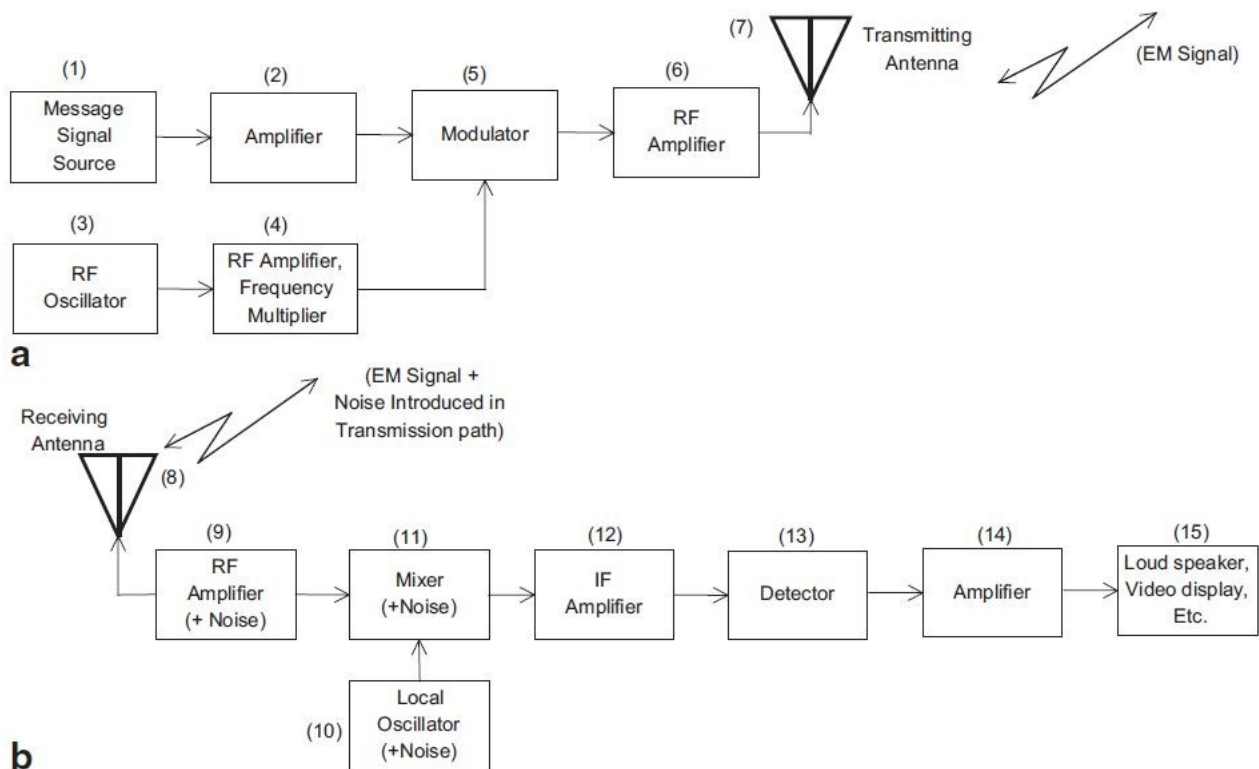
(1)
Message Signal Source

(2)
Amplifier

(5)
Modulator

(6)
RF Amplifier

(7)
Transmitting Antenna

(EM Signal)

(3)
RF Oscillator

(4)
RF Amplifier, Frequency Multiplier

a

(EM Signal + Noise Introduced in Transmission path)

Receiving Antenna

(8)

(9)
RF Amplifier (+ Noise)

(11)
Mixer (+Noise)

(12)
IF Amplifier

(13)
Detector

(14)
Amplifier

(15)
Loud speaker, Video display, Etc.

(10)
Local Oscillator (+Noise)

b